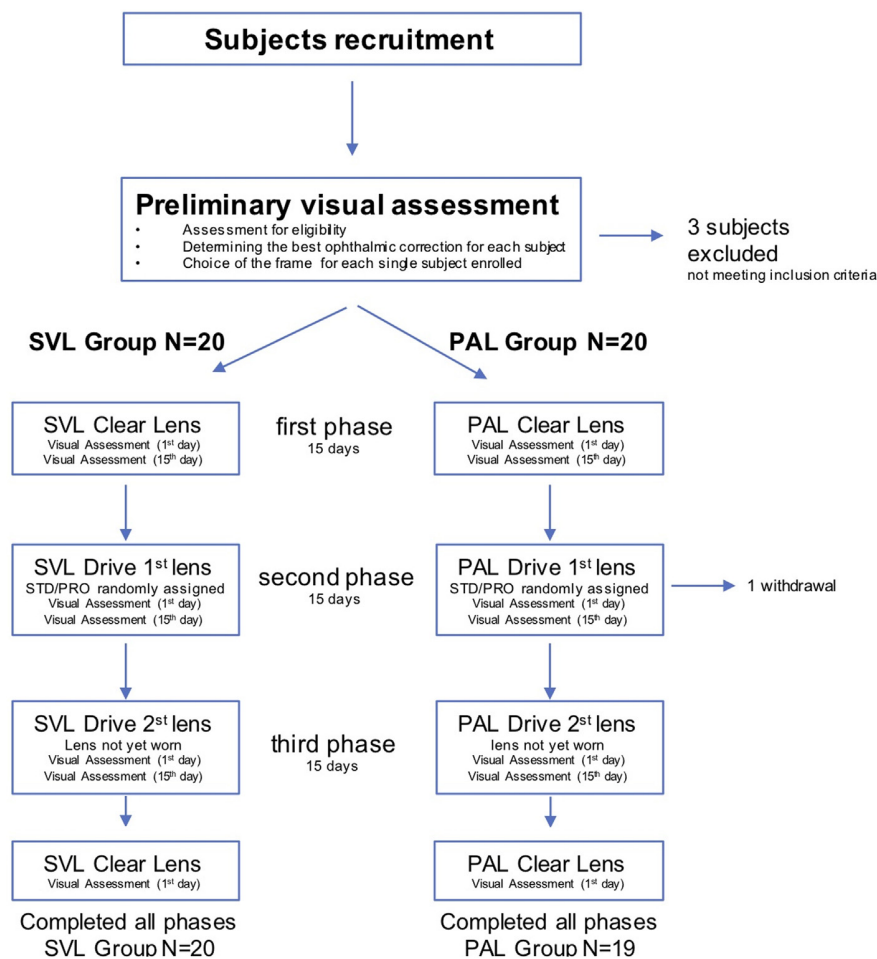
Subjects recruitment

Preliminary visual assessment
- Assessment for eligibility
- Determining the best ophthalmic correction for each subject
- Choice of the frame for each single subject enrolled

3 subjects excluded
not meeting inclusion criteria

SVL Group N=20

PAL Group N=20

SVL Clear Lens
Visual Assessment (1st day)
Visual Assessment (15th day)

first phase
15 days

PAL Clear Lens
Visual Assessment (1st day)
Visual Assessment (15th day)

SVL Drive 1st lens
STD/PRO randomly assigned
Visual Assessment (1st day)
Visual Assessment (15th day)

second phase
15 days

PAL Drive 1st lens
STD/PRO randomly assigned
Visual Assessment (1st day)
Visual Assessment (15th day)

1 withdrawal

SVL Drive 2st lens
Lens not yet worn
Visual Assessment (1st day)
Visual Assessment (15th day)

third phase
15 days

PAL Drive 2st lens
lens not yet worn
Visual Assessment (1st day)
Visual Assessment (15th day)

SVL Clear Lens
Visual Assessment (1st day)

PAL Clear Lens
Visual Assessment (1st day)

Completed all phases
SVL Group N=20

Completed all phases
PAL Group N=19